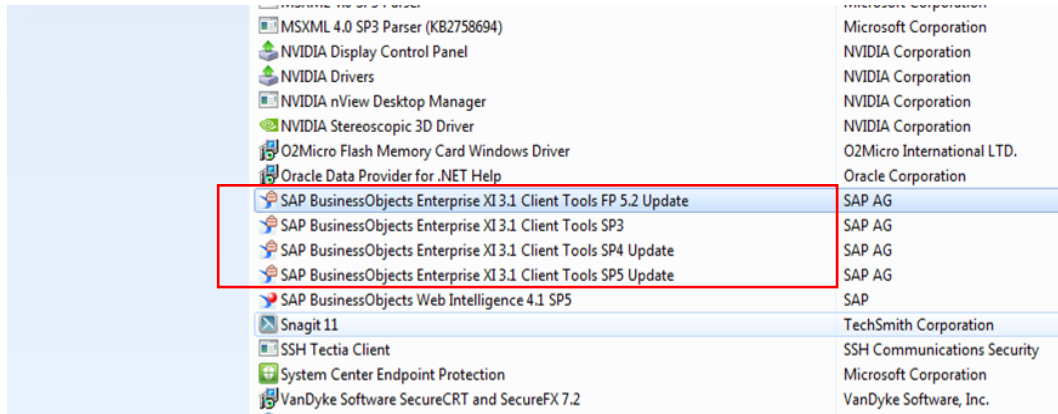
| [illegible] | Microsoft Corporation |
|---|---|
| MSXML 4.0 SP3 Parser (KB2758694) | Microsoft Corporation |
| NVIDIA Display Control Panel | NVIDIA Corporation |
| NVIDIA Drivers | NVIDIA Corporation |
| NVIDIA nView Desktop Manager | NVIDIA Corporation |
| NVIDIA Stereoscopic 3D Driver | NVIDIA Corporation |
| O2Micro Flash Memory Card Windows Driver | O2Micro International LTD. |
| Oracle Data Provider for .NET Help | Oracle Corporation |
| SAP BusinessObjects Enterprise XI 3.1 Client Tools FP 5.2 Update | SAP AG |
| SAP BusinessObjects Enterprise XI 3.1 Client Tools SP3 | SAP AG |
| SAP BusinessObjects Enterprise XI 3.1 Client Tools SP4 Update | SAP AG |
| SAP BusinessObjects Enterprise XI 3.1 Client Tools SP5 Update | SAP AG |
| SAP BusinessObjects Web Intelligence 4.1 SP5 | SAP |
| Snagit 11 | TechSmith Corporation |
| SSH Tectia Client | SSH Communications Security |
| System Center Endpoint Protection | Microsoft Corporation |
| VanDyke Software SecureCRT and SecureFX 7.2 | VanDyke Software, Inc. |